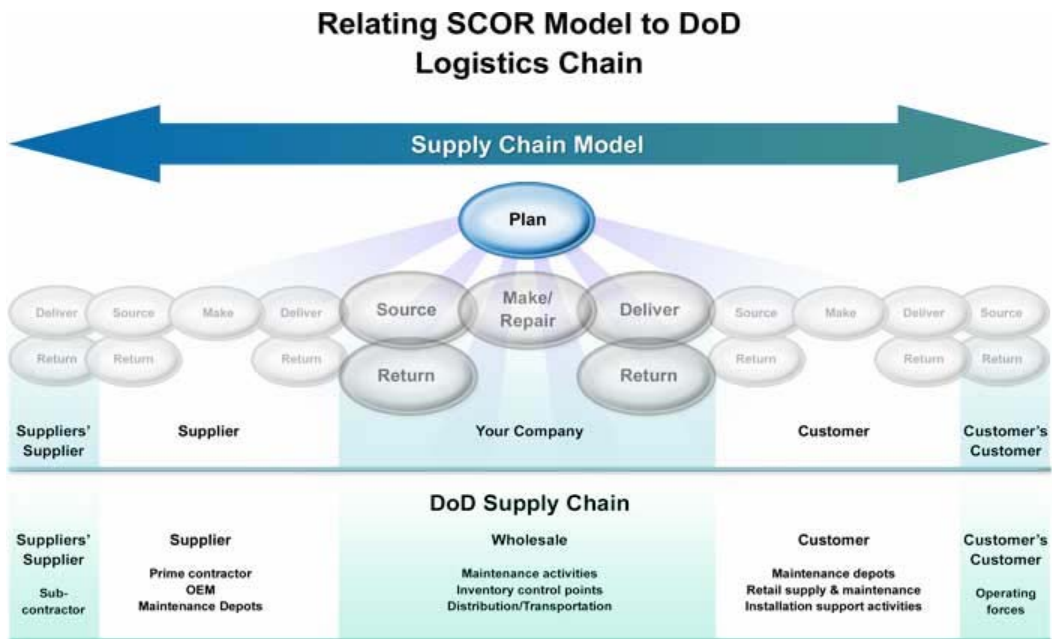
Relating SCOR Model to DoD Logistics Chain

Supply Chain Model

Plan

Deliver
Return

Source
Return

Make

Deliver
Return

Source
Return

Make/ Repair

Deliver
Return

Source

Make

Deliver
Return

Source
Return

Suppliers' Supplier

Supplier

Your Company

Customer

Customer's Customer

DoD Supply Chain

Suppliers' Supplier

Sub-contractor

Supplier

Prime contractor
OEM
Maintenance Depots

Wholesale

Maintenance activities
Inventory control points
Distribution/Transportation

Customer

Maintenance depots
Retail supply & maintenance
Installation support activities

Customer's Customer

Operating forces